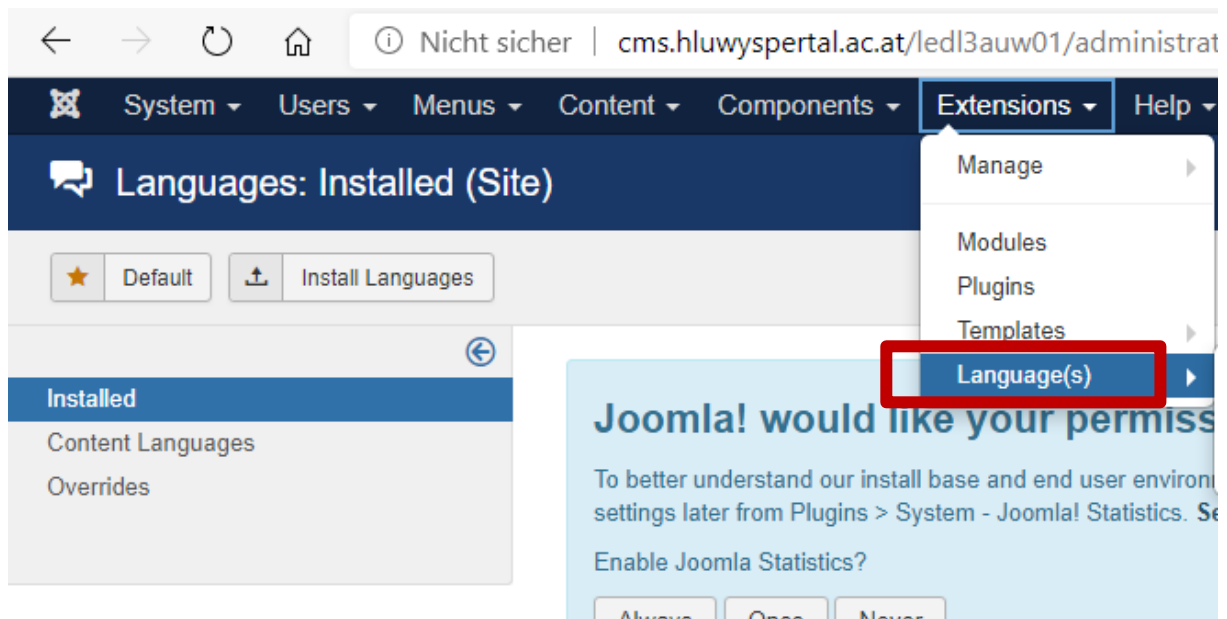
Nicht sicher | cms.hluwyspertal.ac.at/ledl3auw01/administrat

System ▾ Users ▾ Menus ▾ Content ▾ Components ▾ Extensions ▾ Help ▾

Languages: Installed (Site)

Default Install Languages

Manage

Modules
Plugins
Templates
Language(s)

Installed
Content Languages
Overrides

Joomla! would like your permiss

To better understand our install base and end user environ settings later from Plugins > System - Joomla! Statistics. Se

Enable Joomla Statistics?

Always Once Never